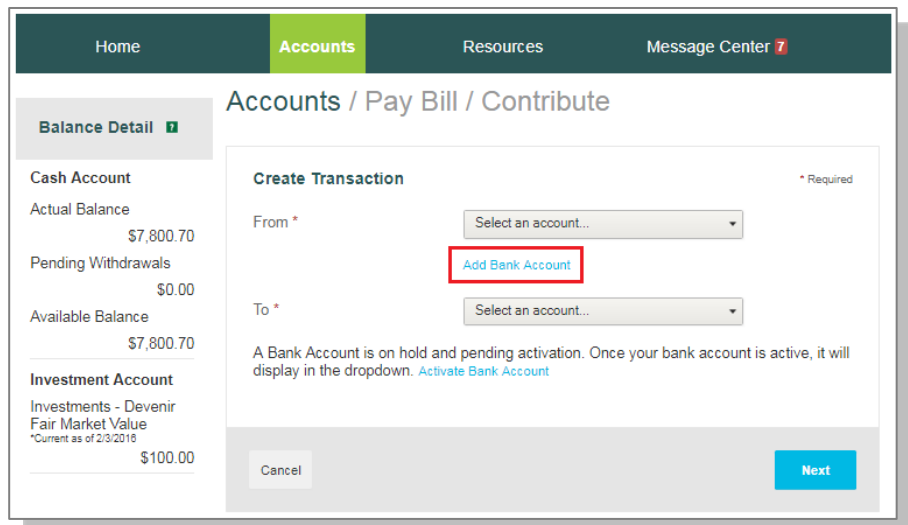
Home Accounts Resources Message Center 7

Balance Detail ?

Cash Account

Actual Balance
$7,800.70

Pending Withdrawals
$0.00

Available Balance
$7,800.70

Investment Account

Investments - Devenir Fair Market Value
*Current as of 2/3/2016
$100.00

Accounts / Pay Bill / Contribute

Create Transaction

* Required

From *

Select an account...

Add Bank Account

To *

Select an account...

A Bank Account is on hold and pending activation. Once your bank account is active, it will display in the dropdown. Activate Bank Account

Cancel

Next